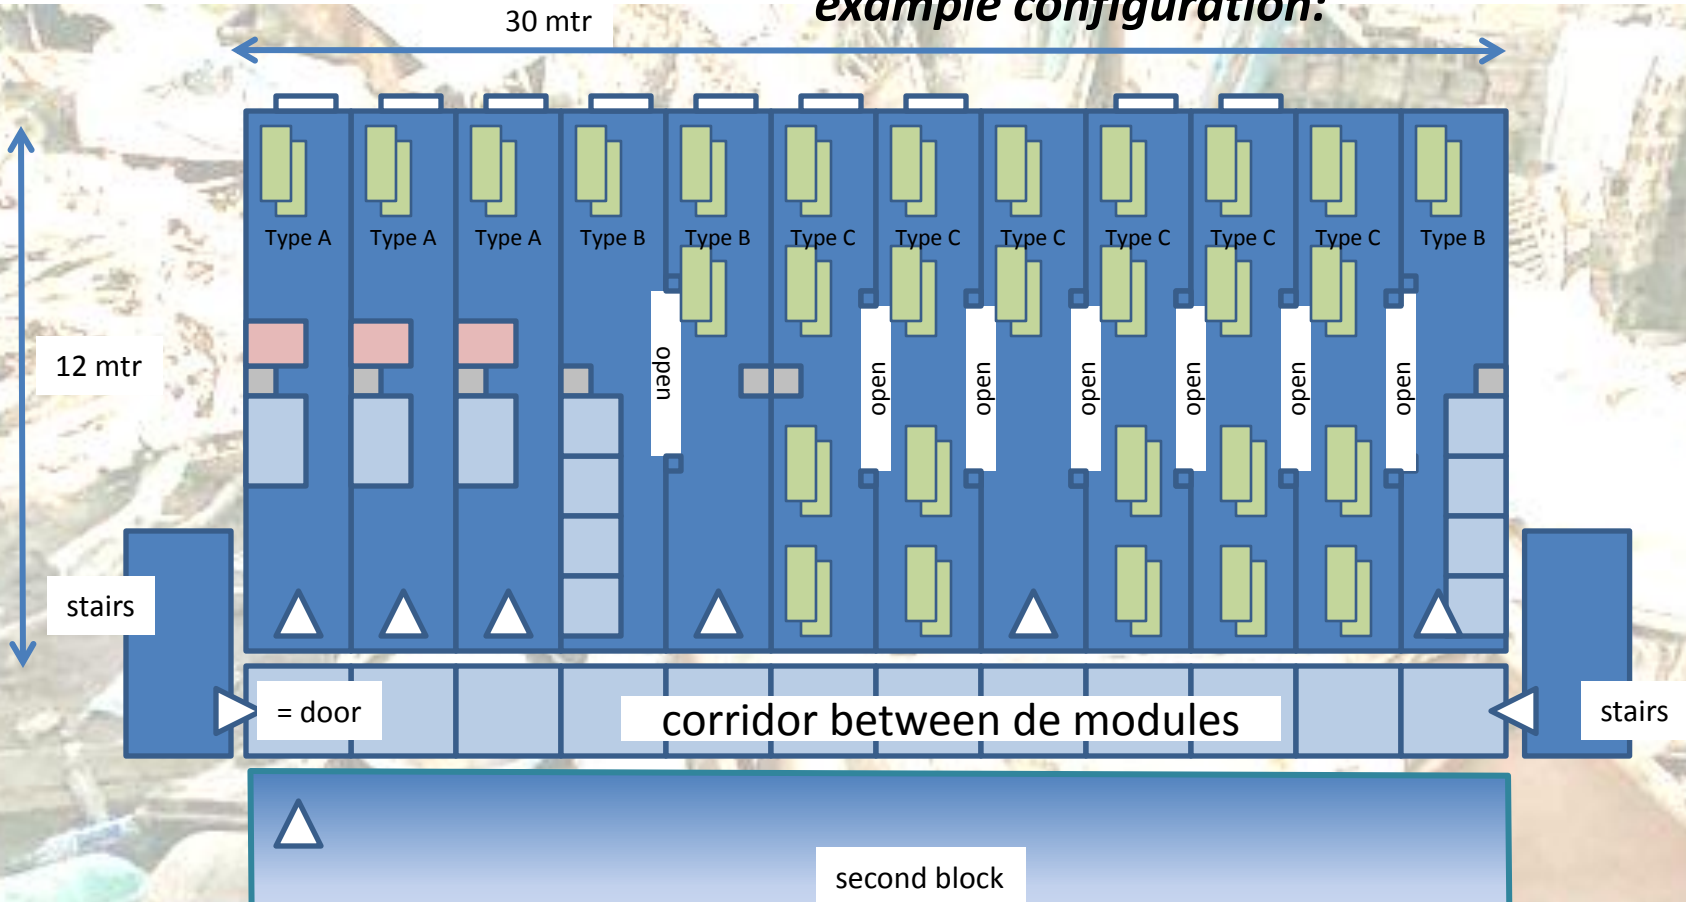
30 mtr

example configuration:

12 mtr

Type A Type A Type A Type B Type B Type C Type C Type C Type C Type C Type C Type B

open open open open open open open

stairs

= door

corridor between de modules

stairs

second block